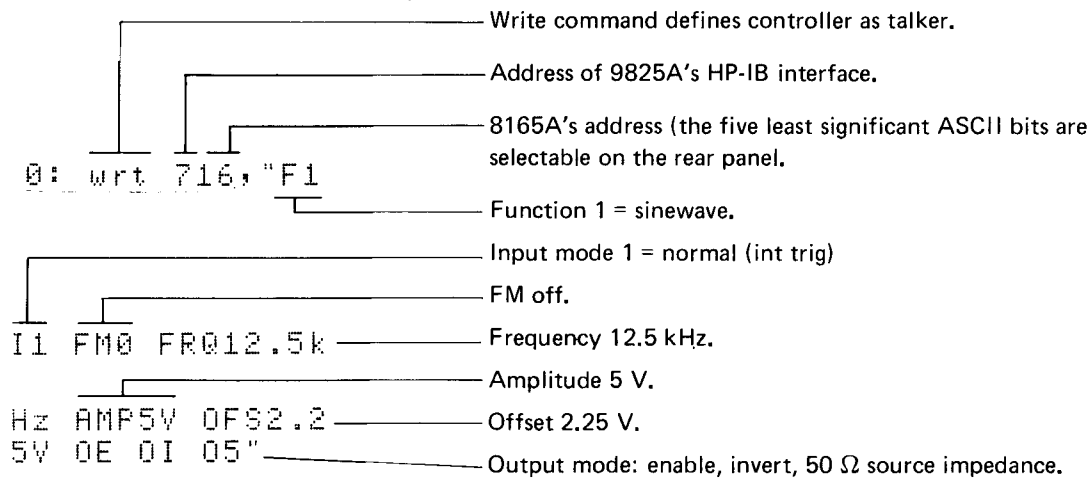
Write command defines controller as talker.

Address of 9825A's HP-IB interface.

8165A's address (the five least significant ASCII bits are selectable on the rear panel.

0: wrt 716,"F1

Function 1 = sinewave.

Input mode 1 = normal (int trig)

FM off.

I1 FM0 FR012.5k

Frequency 12.5 kHz.

Amplitude 5 V.

Hz AMP5V OFS2.2

Offset 2.25 V.

5V OE OI O5"

Output mode: enable, invert, 50 $\Omega$ source impedance.